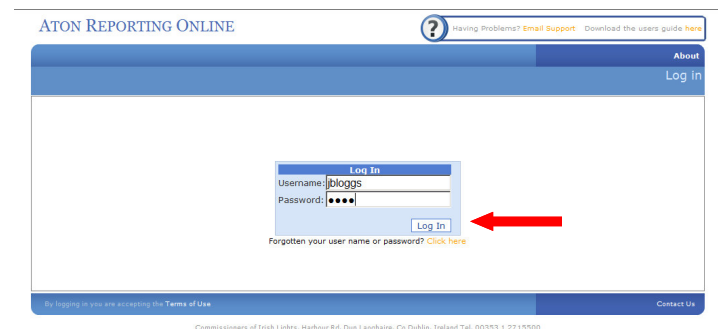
ATON REPORTING ONLINE

? Having Problems? Email Support Download the users guide here

About

Log in

Log In
Username: jbloggs
Password: ●●●●

Log In

Forgotten your user name or password? Click here

By logging in you are accepting the Terms of Use

Contact Us

Commissioners of Irish Lights, Harbour Rd, Dun Laoghaire, Co Dublin, Ireland Tel. 00353 1 2715500